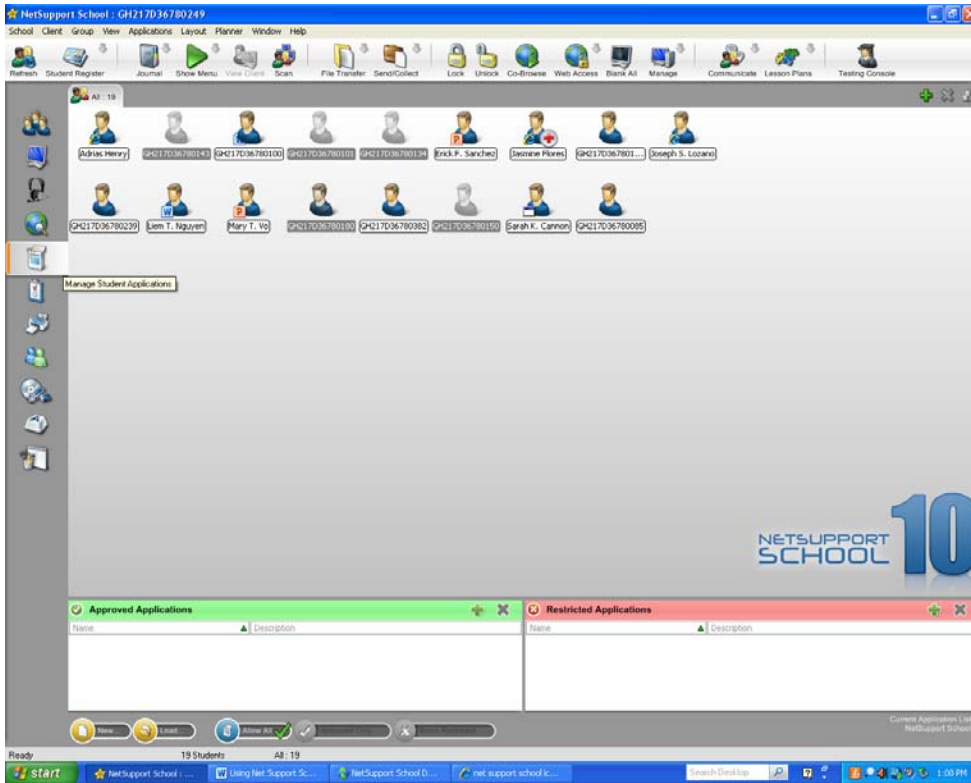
NetSupport School : GH217D36780249

School Client Group View Applications Layout Planner Window Help

Refresh Student Register Journal Show Menu View Client Scan File Transfer Send/Collect Lock Unlock Co-Browse Web Access Blank All Manage Communicate Lesson Plans Testing Console

All : 19

Adrias Henry GH217D36780143 GH217D36780100 GH217D36780101 GH217D36780134 Erick P. Sanchez Jasmine Flores GH217D367801... Joseph S. Lozano

GH217D36780239 Liem T. Nguyen Mary T. Vo GH217D36780180 GH217D36780382 GH217D36780150 Sarah K. Cannon GH217D36780085

Manage Student Applications

NETSUPPORT SCHOOL 10

Approved Applications

Name Description

Restricted Applications

Name Description

New... Load... Allow All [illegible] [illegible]

Current Application List NetSupport School

Ready 19 Students All : 19

start NetSupport School : ... Using Net Support Sc... NetSupport School D... net support school ic... Search Desktop 1:08 PM